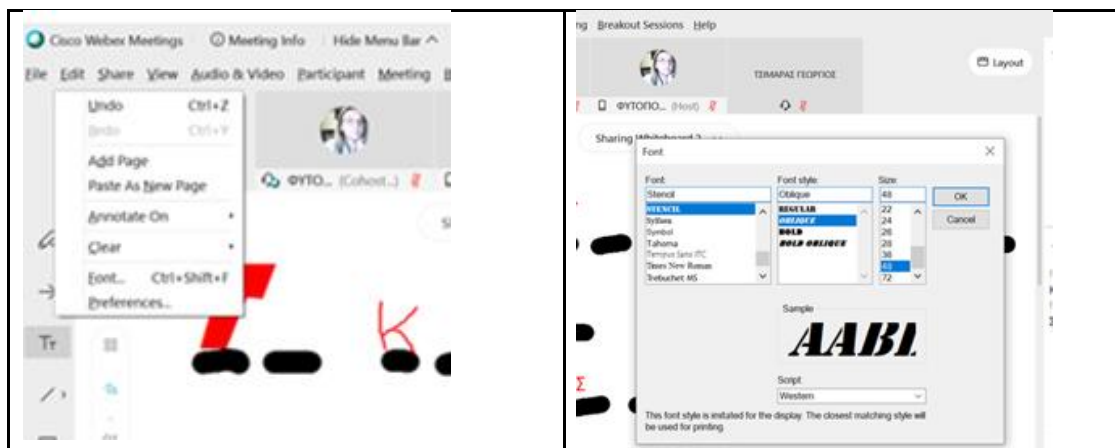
Cisco Webex Meetings  Meeting Info  Hide Menu Bar ^

File  Edit  Share  View  Audio & Video  Participant  Meeting

Undo  Ctrl+Z
Redo  Ctrl+Y
Add Page
Paste As New Page
Annotate On
Clear
Font...  Ctrl+Shift+F
Preferences...

ΦΥΤΟ... (Cohost...)

Tт

K

ng  Breakout Sessions  Help

ΤΣΙΜΑΡΑΣ ΓΕΩΡΓΙΟΣ

ΦΥΤΟΠΟ... (Host)

Layout

Sharing Whiteboard 2

Font

Font:
Stencil
STENCIL
Sylfaen
Symbol
Tahoma
Tempus Sans ITC
Times New Roman
Trebuchet MS

Font style:
Oblique
REGULAR
OBLIQUE
BOLD
BOLD OBLIQUE

Size:
48
22
24
26
28
36
48
72

OK
Cancel

Sample
AABI

Script:
Western

This font style is imitated for the display. The closest matching style will be used for printing.

Σ